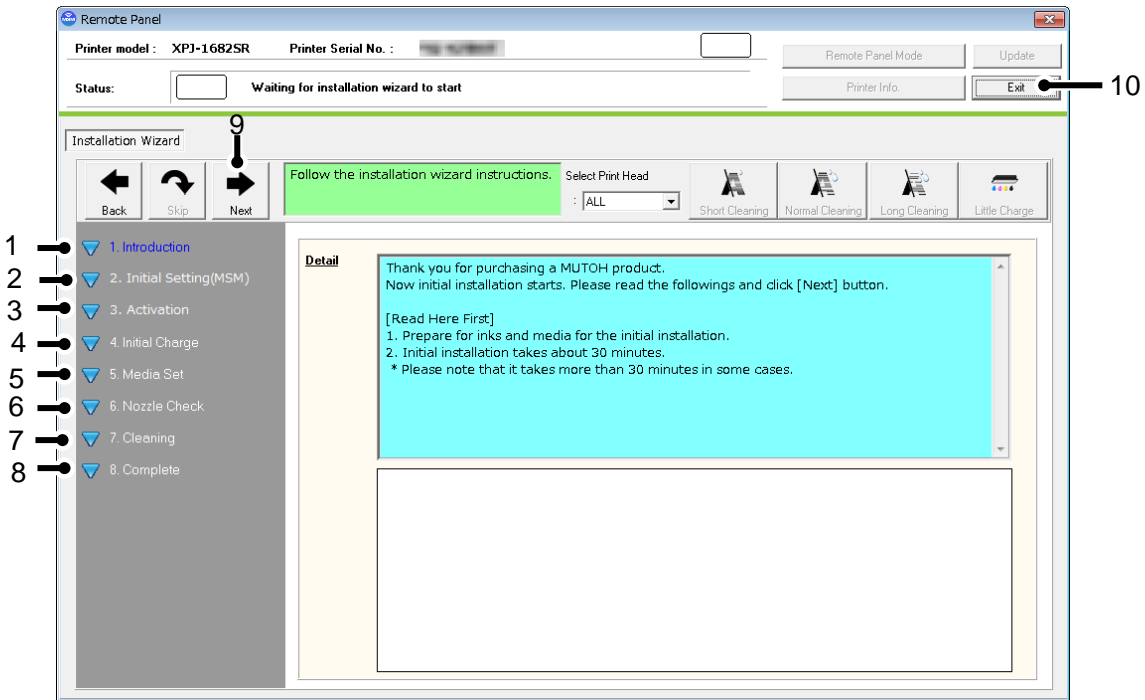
Remote Panel

Printer model : XPJ-1682SR Printer Serial No. : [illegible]

Remote Panel Mode Update

Status: Waiting for installation wizard to start

Printer Info. Exit

10

Installation Wizard

9

Back Skip Next

Follow the installation wizard instructions.

Select Print Head
: ALL

Short Cleaning Normal Cleaning Long Cleaning Little Charge

1 1. Introduction
2 2. Initial Setting(MSM)
3 3. Activation
4 4. Initial Charge
5 5. Media Set
6 6. Nozzle Check
7 7. Cleaning
8 8. Complete

Detail

Thank you for purchasing a MUTOH product.
Now initial installation starts. Please read the followings and click [Next] button.

[Read Here First]
1. Prepare for inks and media for the initial installation.
2. Initial installation takes about 30 minutes.
* Please note that it takes more than 30 minutes in some cases.